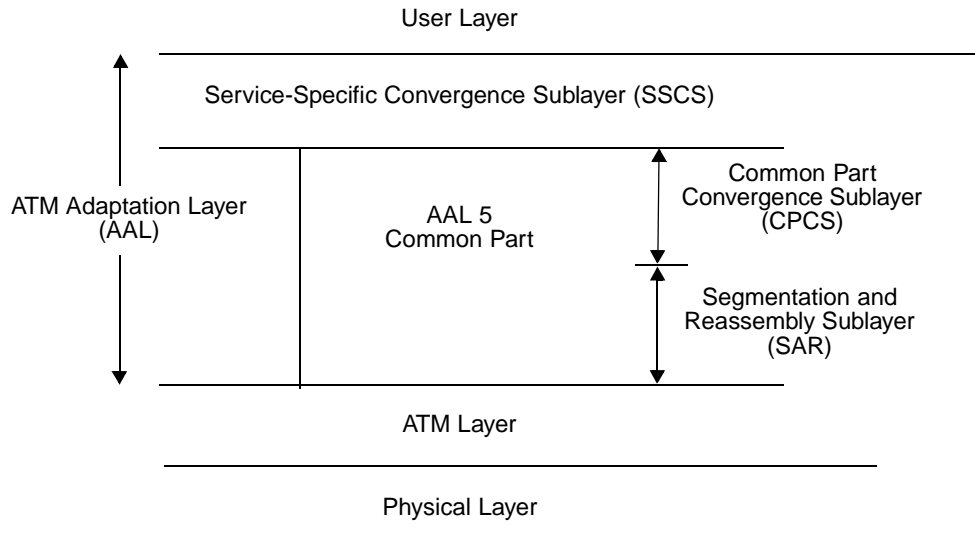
User Layer

Service-Specific Convergence Sublayer (SSCS)

ATM Adaptation Layer (AAL)

AAL 5 Common Part

Common Part Convergence Sublayer (CPCS)

Segmentation and Reassembly Sublayer (SAR)

ATM Layer

Physical Layer